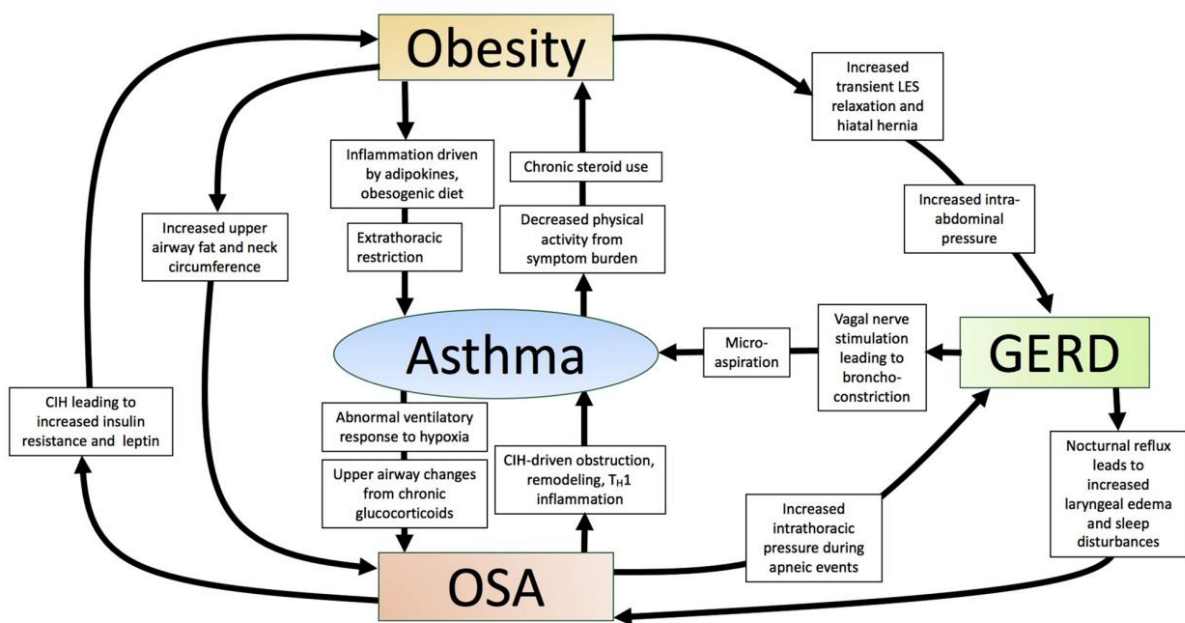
Obesity

Increased transient LES relaxation and hiatal hernia

Inflammation driven by adipokines, obesogenic diet

Chronic steroid use

Increased upper airway fat and neck circumference

Extrathoracic restriction

Decreased physical activity from symptom burden

Increased intra-abdominal pressure

Vagal nerve stimulation leading to broncho-constriction

Micro-aspiration

Asthma

GERD

CIH leading to increased insulin resistance and leptin

Abnormal ventilatory response to hypoxia

Upper airway changes from chronic glucocorticoids

CIH-driven obstruction, remodeling, $T_H1$ inflammation

Increased intrathoracic pressure during apneic events

Nocturnal reflux leads to increased laryngeal edema and sleep disturbances

OSA